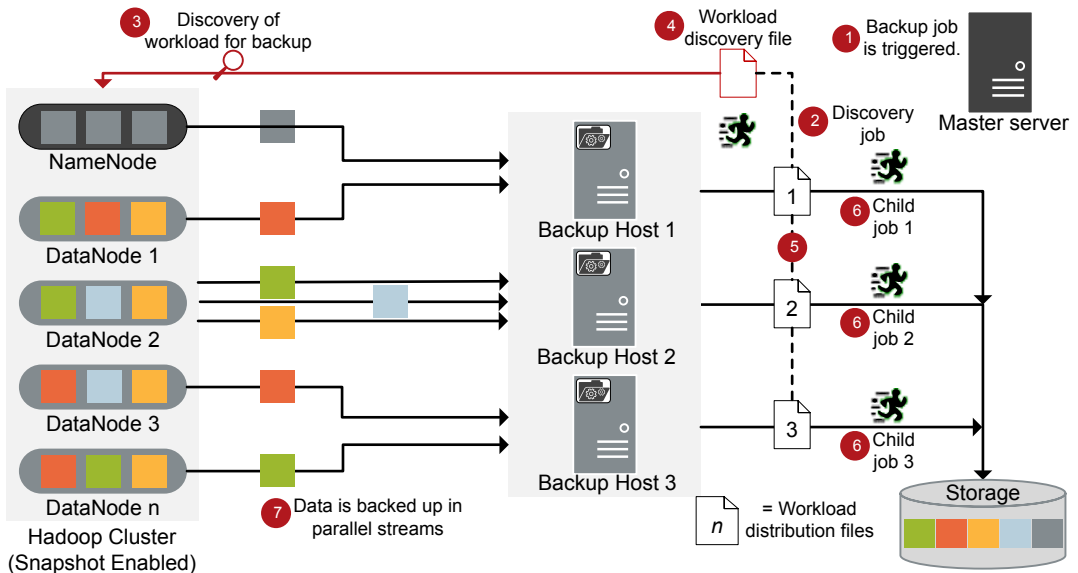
3 Discovery of workload for backup

4 Workload discovery file

1 Backup job is triggered.

Master server

2 Discovery job

NameNode

DataNode 1

DataNode 2

DataNode 3

DataNode n

Hadoop Cluster (Snapshot Enabled)

Backup Host 1

Backup Host 2

Backup Host 3

1

2

3

5

6 Child job 1

6 Child job 2

6 Child job 3

Storage

7 Data is backed up in parallel streams

n = Workload distribution files